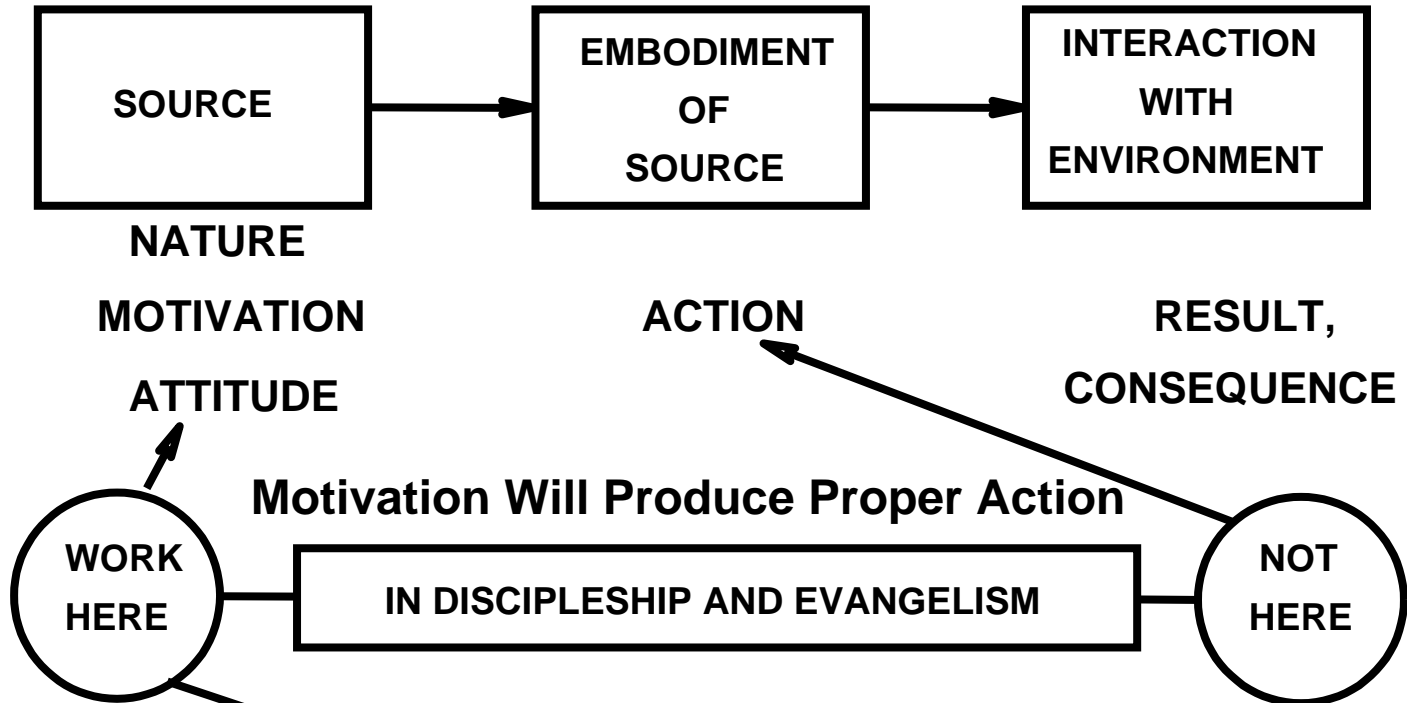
SOURCE

EMBODIMENT OF SOURCE

INTERACTION WITH ENVIRONMENT

NATURE
MOTIVATION
ATTITUDE

ACTION

RESULT,
CONSEQUENCE

Motivation Will Produce Proper Action

WORK HERE

IN DISCIPLESHIP AND EVANGELISM

NOT HERE